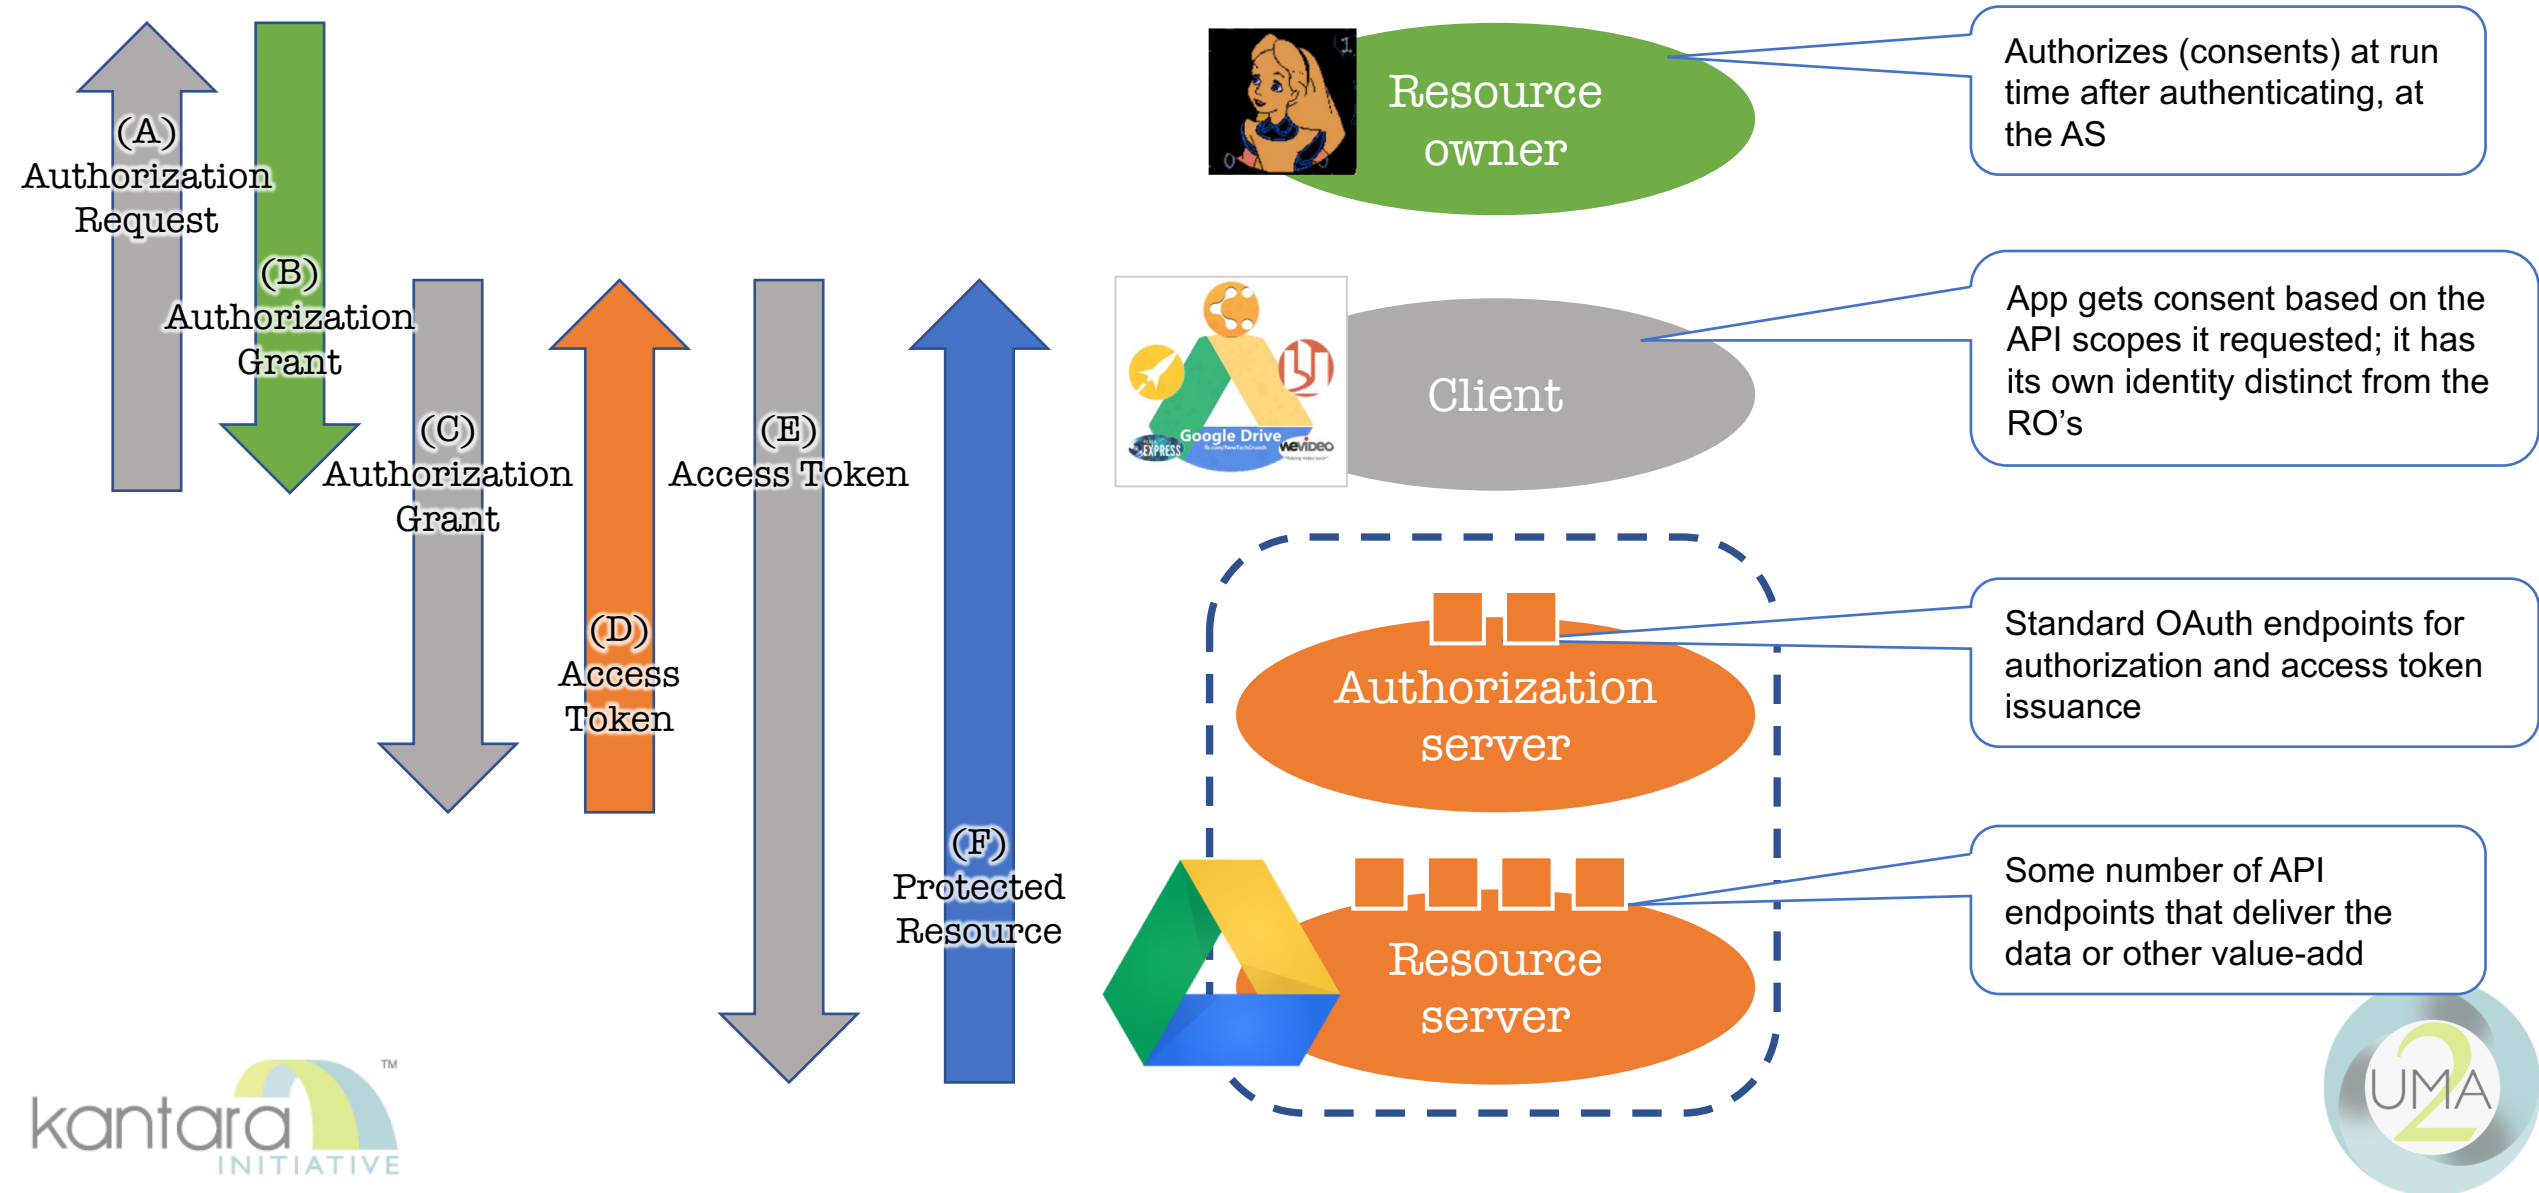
(A) Authorization Request

(B) Authorization Grant

(C) Authorization Grant

(D) Access Token

(E) Access Token

(F) Protected Resource

Resource owner

Authorizes (consents) at run time after authenticating, at the AS

Client

Google Drive

EXPRESS

WeVideo

App gets consent based on the API scopes it requested; it has its own identity distinct from the RO's

Authorization server

Standard OAuth endpoints for authorization and access token issuance

Resource server

Some number of API endpoints that deliver the data or other value-add

kantara INITIATIVE ™

UMA 2